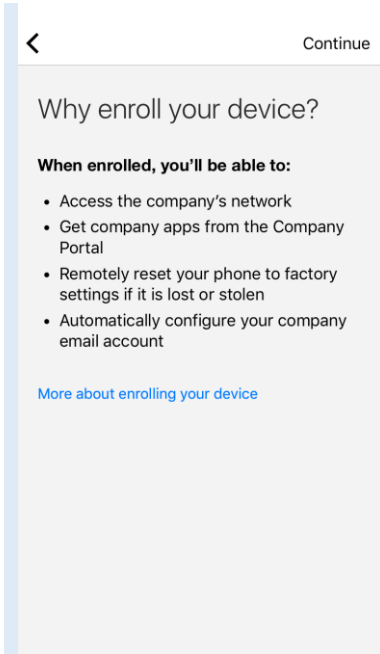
<

Continue

Why enroll your device?

When enrolled, you'll be able to:

- Access the company's network
- Get company apps from the Company Portal
- Remotely reset your phone to factory settings if it is lost or stolen
- Automatically configure your company email account

More about enrolling your device